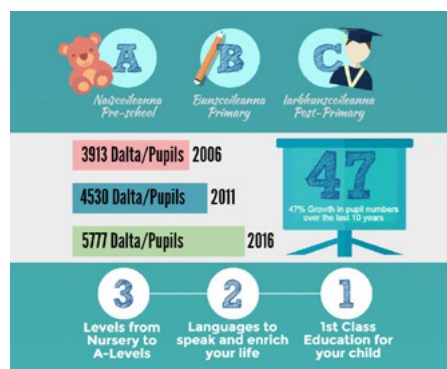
A
Naíscoileanna
Pre-school

B
Bunscoileanna
Primary

C
Iarbhunscoileanna
Post-Primary

3913 Dalta/Pupils 2006

4530 Dalta/Pupils 2011

5777 Dalta/Pupils 2016

47
47% Growth in pupil numbers over the last 10 years

3
Levels from Nursery to A-Levels

2
Languages to speak and enrich your life

1
1st Class Education for your child